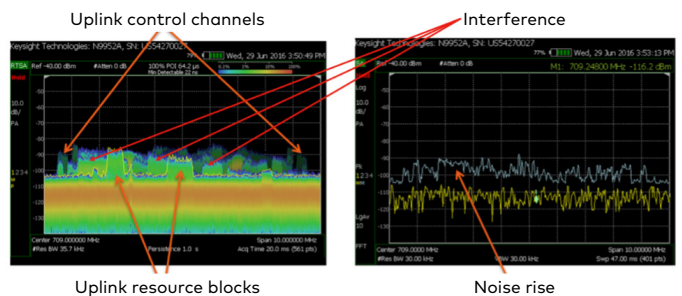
Uplink control channels

Interference

Keysight Technologies: N9952A, SN: US54270027

Wed, 29 Jun 2016 3:50:49 PM

RTSA Ref -40.00 dBm #Atten 0 dB

100% POI 64.2 µs
Min Detectable 22 ns

Hold

10.0
dB/
PA

1234

Center 709.0000 MHz
#Res BW 35.7 kHz

Persistence 1.0 s

Span 10.00000 MHz
Acq Time 20.0 ms (561 pts)

Keysight Technologies: N9952A, SN: US54270027

77% Wed, 29 Jun 2016 3:53:13 PM

Ref -40.00 dBm #Atten 0 dB

M1: 709.24800 MHz -116.2 dBm

Log

10.0
dB/
PA

1234

LgAv
10

FFT

Center 709.0000 MHz
#Res BW 30.00 kHz

VBW 30.00 kHz

Span 10.00000 MHz
Swp 47.00 ms (401 pts)

Uplink resource blocks

Noise rise